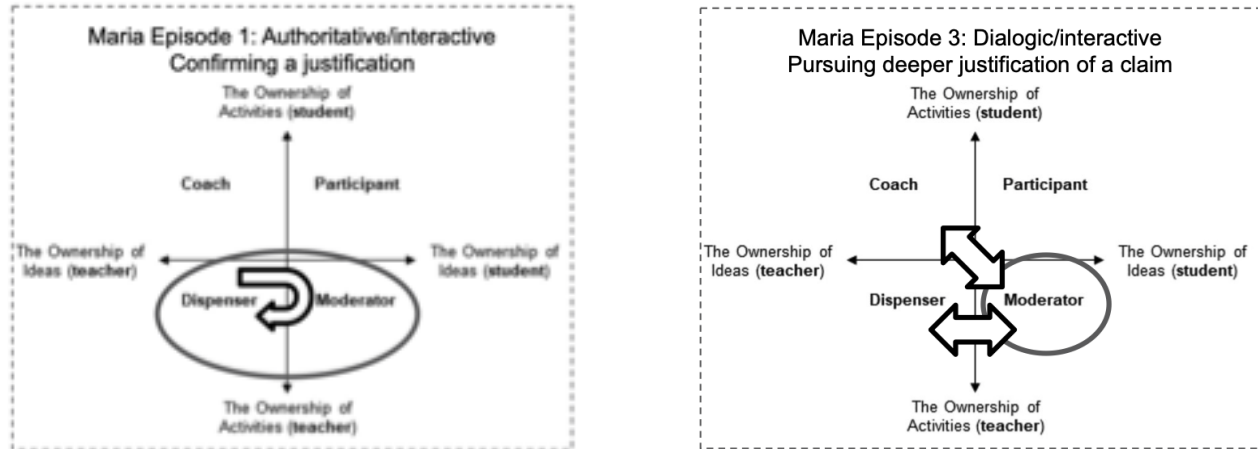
Maria Episode 1: Authoritative/interactive
Confirming a justification

The Ownership of Activities (**student**)

Coach

Participant

The Ownership of Ideas (**teacher**)

The Ownership of Ideas (**student**)

Dispenser

Moderator

The Ownership of Activities (**teacher**)

Maria Episode 3: Dialogic/interactive
Pursuing deeper justification of a claim

The Ownership of Activities (**student**)

Coach

Participant

The Ownership of Ideas (**teacher**)

The Ownership of Ideas (**student**)

Dispenser

Moderator

The Ownership of Activities (**teacher**)